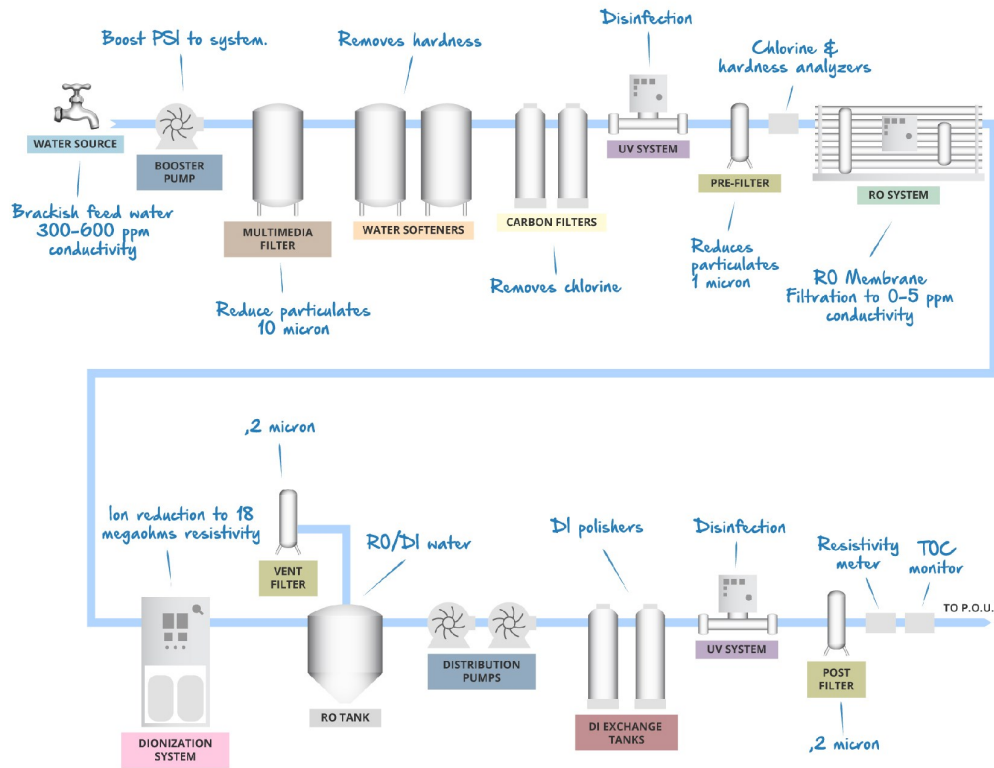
Boost PSI to system.

Removes hardness

Disinfection

Chlorine & hardness analyzers

WATER SOURCE

BOOSTER PUMP

UV SYSTEM

PRE-FILTER

RO SYSTEM

Brackish feed water 300-600 ppm conductivity

MULTIMEDIA FILTER

WATER SOFTENERS

CARBON FILTERS

Reduces particulates 1 micron

RO Membrane Filtration to 0-5 ppm conductivity

Removes chlorine

Reduce particulates 10 micron

,2 micron

Ion reduction to 18 megaohms resistivity

RO/DI water

DI polishers

Disinfection

Resistivity meter

TOC monitor

VENT FILTER

TO P.O.U.

DISTRIBUTION PUMPS

UV SYSTEM

POST FILTER

RO TANK

DI EXCHANGE TANKS

DIONIZATION SYSTEM

,2 micron